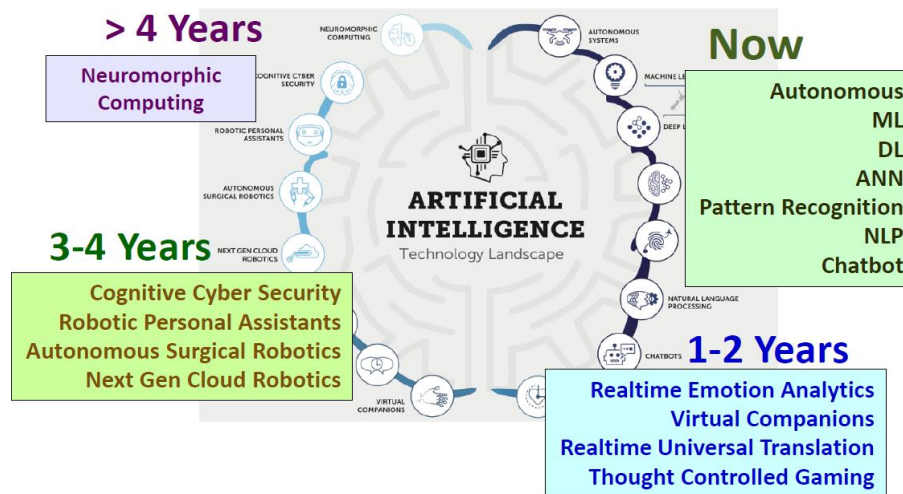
> 4 Years

Neuromorphic Computing

NEUROMORPHIC COMPUTING

COGNITIVE CYBER SECURITY

ROBOTIC PERSONAL ASSISTANTS

AUTONOMOUS SURGICAL ROBOTICS

NEXT GEN CLOUD ROBOTICS

AUTONOMOUS SYSTEMS

MACHINE LE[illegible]

DEEP L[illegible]

Now

Autonomous
ML
DL
ANN
Pattern Recognition
NLP
Chatbot

ARTIFICIAL INTELLIGENCE
Technology Landscape

3-4 Years

Cognitive Cyber Security
Robotic Personal Assistants
Autonomous Surgical Robotics
Next Gen Cloud Robotics

NATURAL LANGUAGE PROCESSING

CHATBOTS

VIRTUAL COMPANIONS

1-2 Years

Realtime Emotion Analytics
Virtual Companions
Realtime Universal Translation
Thought Controlled Gaming